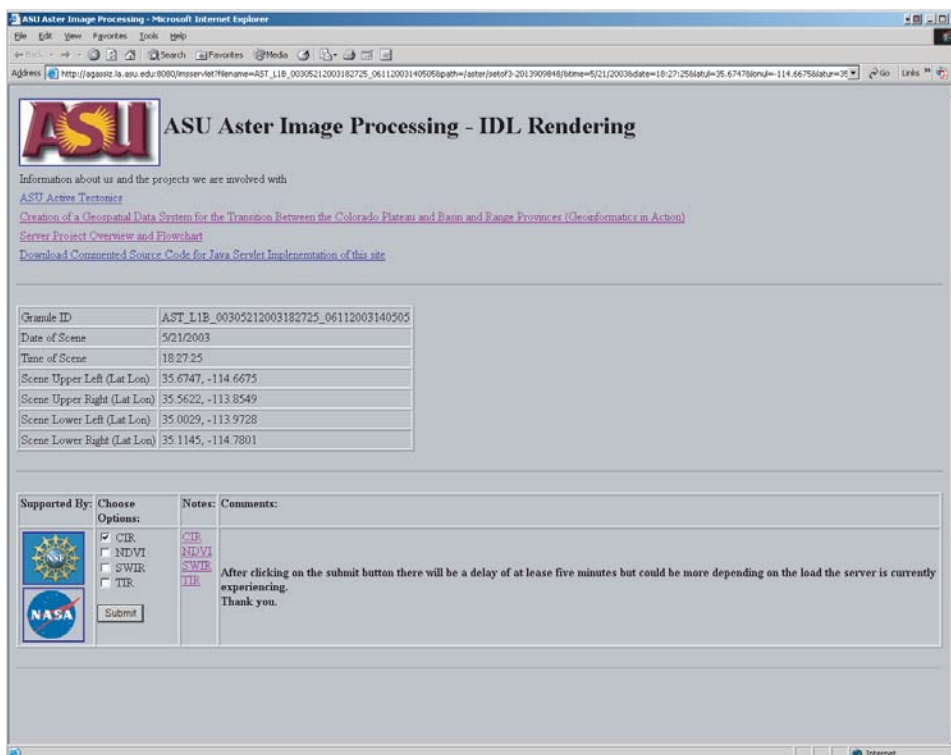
ASU Aster Image Processing - Microsoft Internet Explorer

File Edit View Favorites Tools Help

Back Search Favorites Media

Address http://agassiz.la.asu.edu:8080/imsservlet?filename=AST_L1B_00305212003182725_06112003140505&path=/aster/setof3-2013909848/&time=5/21/2003&date=18:27:25&latul=35.6747&lonul=-114.6675&latur=35 Go Links

ASU

ASU Aster Image Processing - IDL Rendering

Information about us and the projects we are involved with

ASU Active Tectonics

Creation of a Geospatial Data System for the Transition Between the Colorado Plateau and Basin and Range Provinces (Geoinformatics in Action)

Server Project Overview and Flowchart

Download Commented Source Code for Java Servlet Implementation of this site

| Granule ID | AST_L1B_00305212003182725_06112003140505 |
|---|---|
| Date of Scene | 5/21/2003 |
| Time of Scene | 18:27:25 |
| Scene Upper Left (Lat Lon) | 35.6747, -114.6675 |
| Scene Upper Right (Lat Lon) | 35.5622, -113.8549 |
| Scene Lower Left (Lat Lon) | 35.0029, -113.9728 |
| Scene Lower Right (Lat Lon) | 35.1145, -114.7801 |

| Supported By: | Choose Options: | Notes: | Comments: |
|---|---|---|---|
| NSF NASA | CIR NDVI SWIR TIR Submit | CIR NDVI SWIR TIR | After clicking on the submit button there will be a delay of at lease five minutes but could be more depending on the load the server is currently experiencing. Thank you. |

Internet